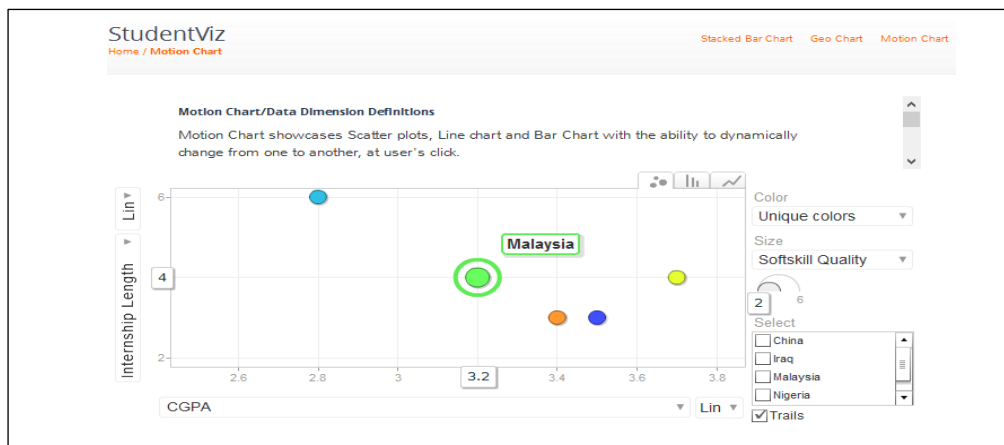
StudentViz
Home / Motion Chart

Stacked Bar Chart Geo Chart Motion Chart

Motion Chart/Data Dimension Definitions

Motion Chart showcases Scatter plots, Line chart and Bar Chart with the ability to dynamically change from one to another, at user's click.

Lin

Internship Length

6

4

2

Malaysia

2.6 2.8 3 3.2 3.4 3.6 3.8

CGPA

Lin

Color
Unique colors

Size
Softskill Quality

2 6

Select
China
Iraq
Malaysia
Nigeria

Trails